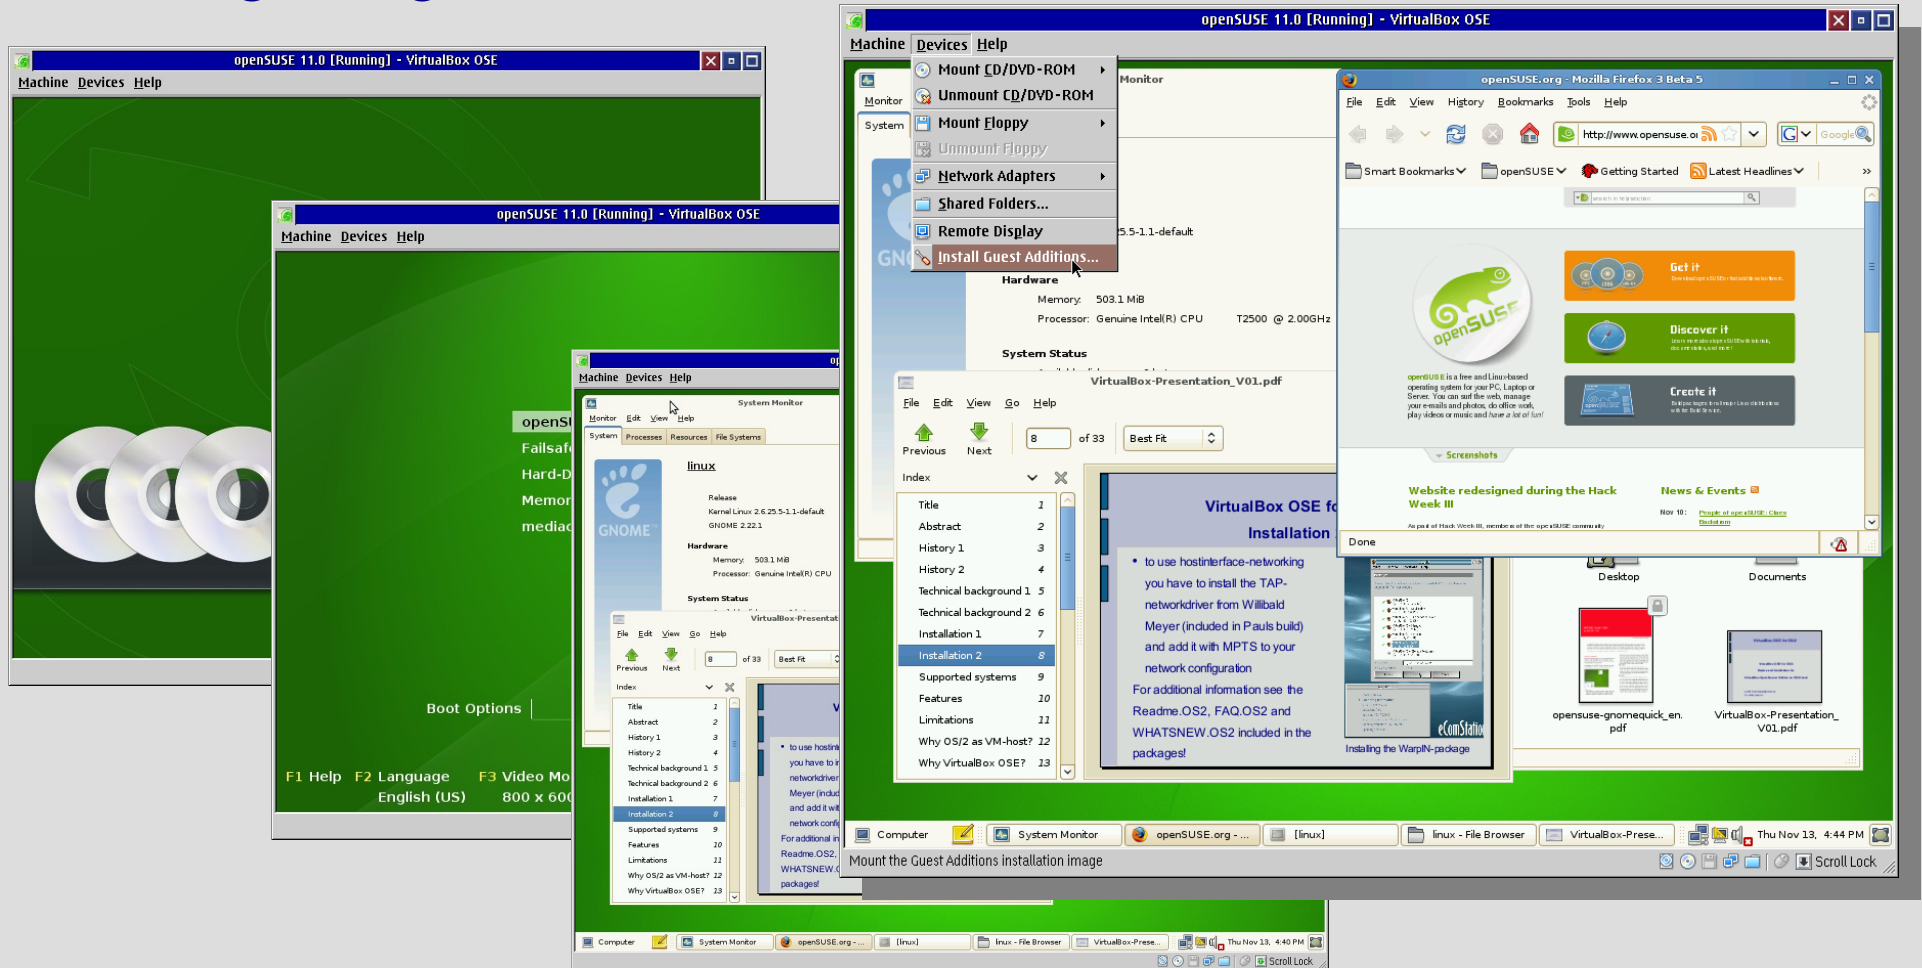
openSUSE 11.0 [Running] - VirtualBox OSE
Machine Devices Help

openSUSE 11.0 [Running] - VirtualBox OSE
Machine Devices Help

openS
Failsaf
Hard-D
Memor
mediac

Boot Options

F1 Help F2 Language F3 Video Mo
English (US) 800 x 600

Machine Devices Help
System Monitor
Monitor Edit View Help
System Processes Resources File Systems
linux
Release
Kernel Linux 2.6.25.5-1.1-default
GNOME 2.22.1
Hardware
Memory: 503.1 MiB
Processor: Genuine Intel(R) CPU
System Status
VirtualBox-Presentat
File Edit View Go Help
Previous Next 8 of 33 Best Fit
Index
Title 1
Abstract 2
History 1 3
History 2 4
Technical background 1 5
Technical background 2 6
Installation 1 7
Installation 2 8
Supported systems 9
Features 10
Limitations 11
Why OS/2 as VM-host? 12
Why VirtualBox OSE? 13
to use hostin you have to i networkdriver Meyer (includ and add it wit network confi
For additional in Readme.OS2, WHATSNEW.O packages!
Computer System Monitor openSUSE.org - ... [linux] linux - File Browser VirtualBox-Prese... Thu Nov 13, 4:40 PM
Scroll Lock

openSUSE 11.0 [Running] - VirtualBox OSE
Machine Devices Help
Mount CD/DVD-ROM
Unmount CD/DVD-ROM
Mount Floppy
Unmount Floppy
Network Adapters
Shared Folders...
Remote Display
Install Guest Additions...
Monitor
Monitor
System
5.5-1.1-default
Hardware
Memory: 503.1 MiB
Processor: Genuine Intel(R) CPU T2500 @ 2.00GHz
System Status

VirtualBox-Presentation_V01.pdf
File Edit View Go Help
Previous Next 8 of 33 Best Fit
Index
Title 1
Abstract 2
History 1 3
History 2 4
Technical background 1 5
Technical background 2 6
Installation 1 7
Installation 2 8
Supported systems 9
Features 10
Limitations 11
Why OS/2 as VM-host? 12
Why VirtualBox OSE? 13
VirtualBox OSE fo
Installation
• to use hostinterface-networking you have to install the TAP-networkdriver from Willibald Meyer (included in Pauls build) and add it with MPTS to your network configuration
For additional information see the Readme.OS2, FAQ.OS2 and WHATSNEW.OS2 included in the packages!
Installing the WarpIN-package

openSUSE.org - Mozilla Firefox 3 Beta 5
File Edit View History Bookmarks Tools Help
http://www.opensuse.or
Google
Smart Bookmarks openSUSE Getting Started Latest Headlines
Get it
Discover it
Create it
openSUSE is a free and Linux-based operating system for your PC, Laptop or Server. You can surf the web, manage your e-mails and photos, do office work, play videos or music and have a lot of fun!
Screenshots
Website redesigned during the Hack Week III
News & Events
Nov 10:
Done

Desktop Documents
opensuse-gnomequick_en.pdf VirtualBox-Presentation_V01.pdf

Computer System Monitor openSUSE.org - ... [linux] linux - File Browser VirtualBox-Prese... Thu Nov 13, 4:44 PM
Mount the Guest Additions installation image
Scroll Lock